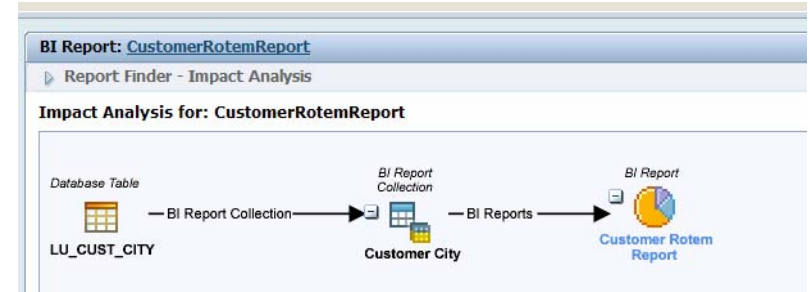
BI Report: CustomerRotemReport

Report Finder - Impact Analysis

Impact Analysis for: CustomerRotemReport

Database Table

LU_CUST_CITY

BI Report Collection

BI Report Collection

Customer City

BI Reports

BI Report

Customer Rotem Report